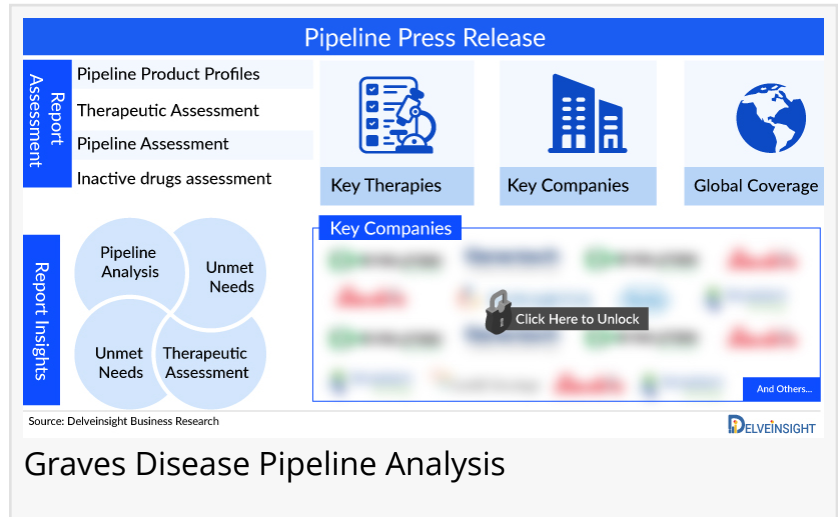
Pipeline Press Release

Report Assessment

Pipeline Product Profiles

Therapeutic Assessment

Pipeline Assessment

Inactive drugs assessment

Key Therapies

Key Companies

Global Coverage

Report Insights

Pipeline Analysis

Unmet Needs

Unmet Needs

Therapeutic Assessment

Key Companies

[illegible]

Click Here to Unlock

And Others...

Source: Delveinsight Business Research

DELVEINSIGHT

Graves Disease Pipeline Analysis